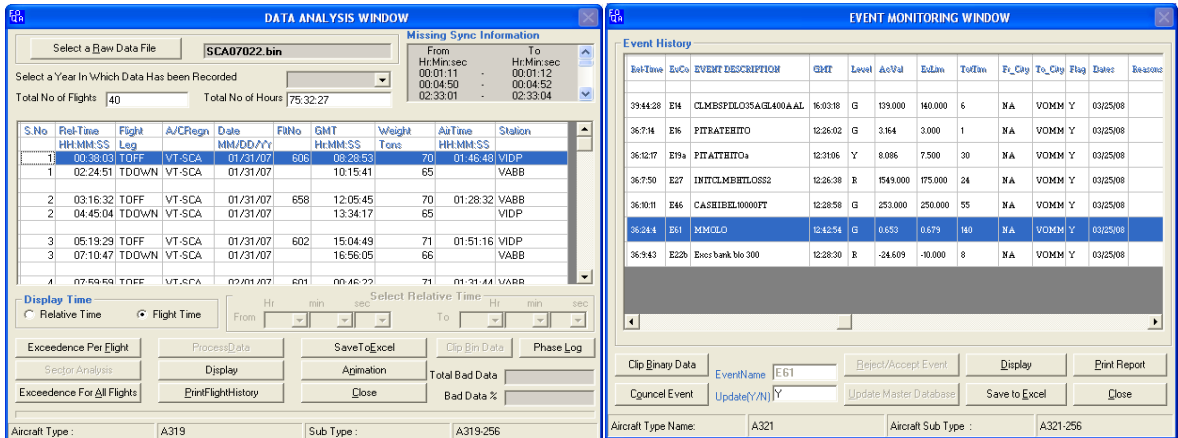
DATA ANALYSIS WINDOW

Select a Raw Data File
SCA07022.bin

Missing Sync Information
From Hr:Min:sec
To Hr:Min:sec
00:01:11 - 00:01:12
00:04:50 - 00:04:52
02:33:01 - 02:33:04

Select a Year In Which Data Has been Recorded

Total No of Flights 40
Total No of Hours 75:32:27

| S.No | Rel-Time HH:MM:SS | Flight Leg | A/CRegn | Date MM/DD/YY | FltNo | GMT Hr:MM:SS | Weight Tons | AirTime HH:MM:SS | Station |
|---|---|---|---|---|---|---|---|---|---|
| 1 | 00:38:03 | TOFF | VT-SCA | 01/31/07 | 606 | 08:28:53 | 70 | 01:46:48 | VIDP |
| 1 | 02:24:51 | TDOWN | VT-SCA | 01/31/07 | | 10:15:41 | 65 | | VABB |
| 2 | 03:16:32 | TOFF | VT-SCA | 01/31/07 | 658 | 12:05:45 | 70 | 01:28:32 | VABB |
| 2 | 04:45:04 | TDOWN | VT-SCA | 01/31/07 | | 13:34:17 | 65 | | VIDP |
| 3 | 05:19:29 | TOFF | VT-SCA | 01/31/07 | 602 | 15:04:49 | 71 | 01:51:16 | VIDP |
| 3 | 07:10:47 | TDOWN | VT-SCA | 01/31/07 | | 16:56:05 | 66 | | VABB |
| 4 | 07:59:59 | TOFF | VT-SCA | 02/01/07 | 601 | 00:46:22 | 71 | 01:31:44 | VABB |

Display Time
Relative Time
Flight Time

Select Relative Time
From Hr min sec
To Hr min sec

Exceedence Per Flight
ProcessData
SaveToExcel
Clip Bin Data
Phase Log
Sector Analysis
Display
Animation
Total Bad Data
Exceedence For All Flights
PrintFlightHistory
Close
Bad Data %

Aircraft Type : A319
Sub Type : A319-256

EVENT MONITORING WINDOW

Event History

| Rel-Time | EvCo | EVENT DESCRIPTION | GMT | Level | AcVal | ExLim | TotTim | Fr_City | To_City | Flag | Dates | Reasons |
|---|---|---|---|---|---|---|---|---|---|---|---|---|
| 39:44:28 | E14 | CLMBSPDLO35AGL400AAL | 16:03:18 | G | 139.000 | 140.000 | 6 | NA | VOMM | Y | 03/25/08 | |
| 36:7:14 | E16 | PITRATEHITO | 12:26:02 | G | 3.164 | 3.000 | 1 | NA | VOMM | Y | 03/25/08 | |
| 36:12:17 | E19a | PITATTEHITOa | 12:31:06 | Y | 8.086 | 7.500 | 30 | NA | VOMM | Y | 03/25/08 | |
| 36:7:50 | E27 | INITCLMBHTLOSS2 | 12:26:38 | R | 1549.000 | 175.000 | 24 | NA | VOMM | Y | 03/25/08 | |
| 36:10:11 | E46 | CASHIBEL10000FT | 12:28:58 | G | 253.000 | 250.000 | 55 | NA | VOMM | Y | 03/25/08 | |
| 36:24:4 | E61 | MMOLO | 12:42:54 | G | 0.653 | 0.679 | 140 | NA | VOMM | Y | 03/25/08 | |
| 36:9:43 | E22b | Excs bank blo 300 | 12:28:30 | R | -24.609 | -10.000 | 8 | NA | VOMM | Y | 03/25/08 | |

Clip Binary Data
EventName E61
Reject/Accept Event
Display
Print Report
Councel Event
Update(Y/N) Y
Update Master Database
Save to Excel
Close

Aircraft Type Name: A321
Aircraft Sub Type : A321-256